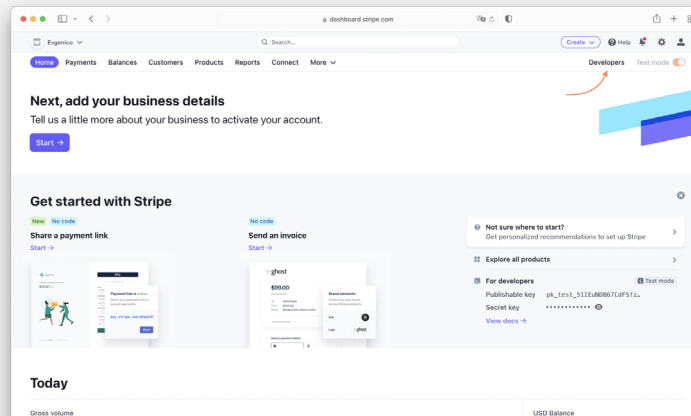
dashboard.stripe.com

Evgenico

Search...

Create Help

Home Payments Balances Customers Products Reports Connect More

Developers Test mode

Next, add your business details

Tell us a little more about your business to activate your account.

Start →

Get started with Stripe

New No code

Share a payment link

Start →

No code

Send an invoice

Start →

Not sure where to start?
Get personalized recommendations to set up Stripe

Explore all products

For developers
Test mode
Publishable key pk_test_51IEuN0867CdF5fz…
Secret key ••••••••••••
View docs →

Today

Gross volume

USD Balance